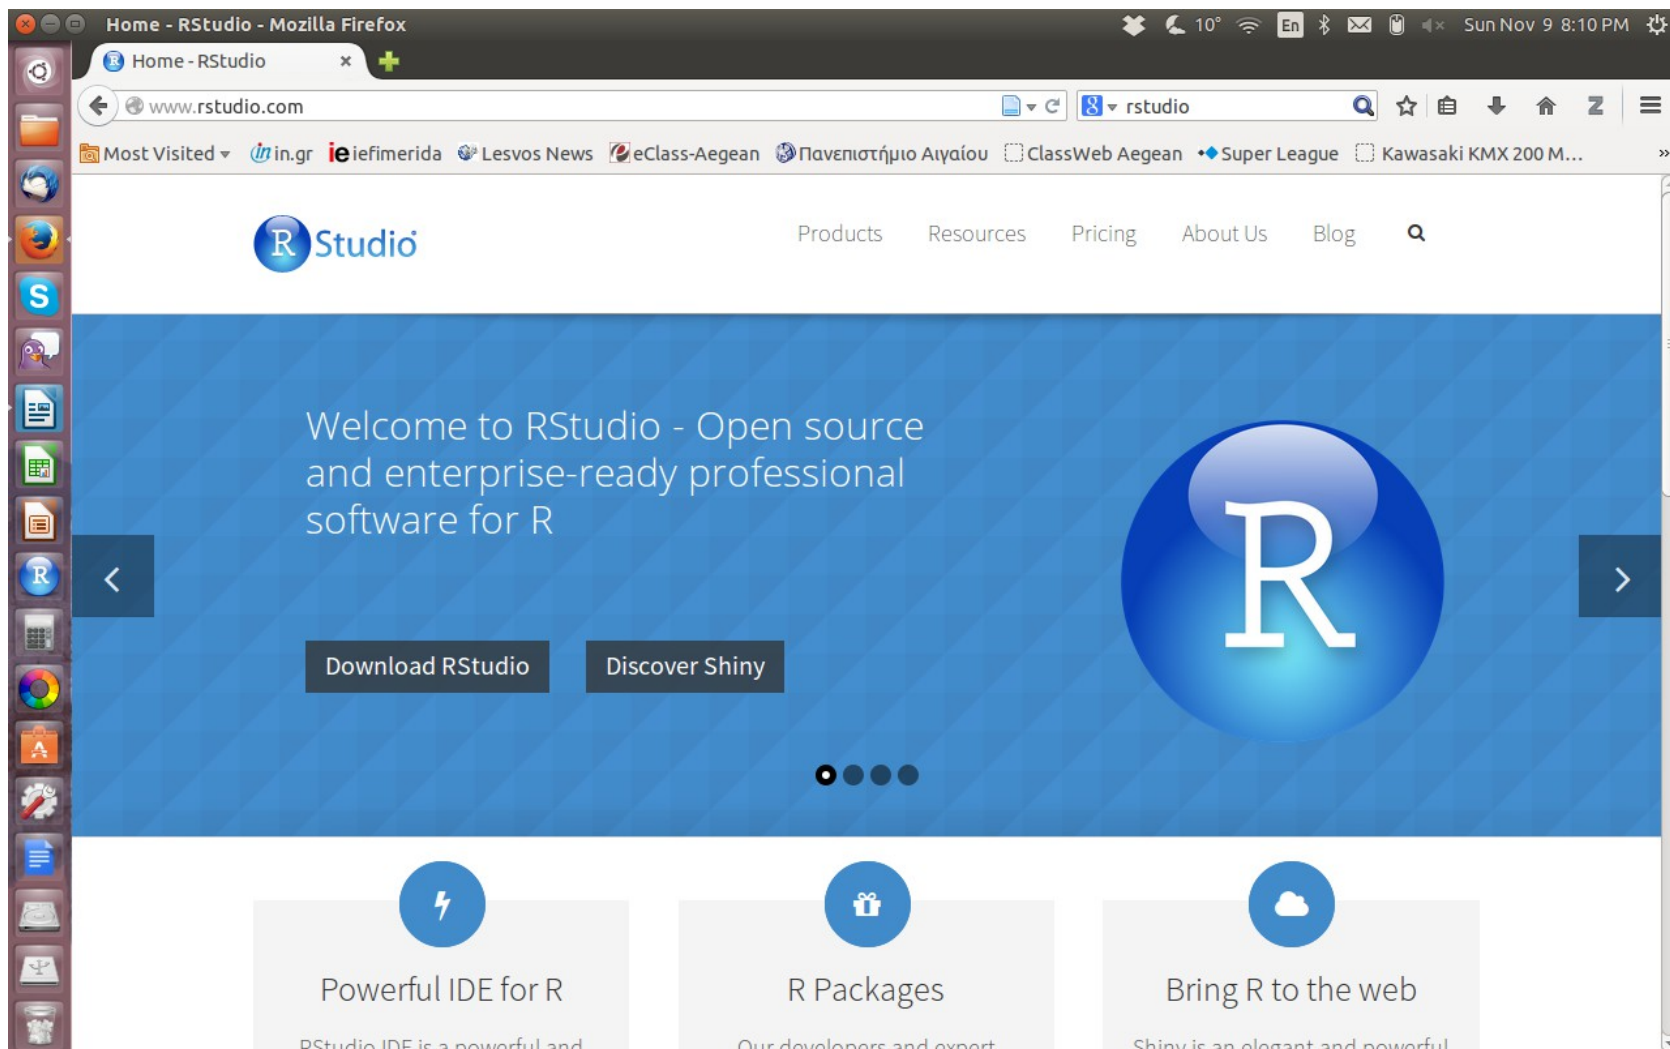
Home - RStudio - Mozilla Firefox

10° En Sun Nov 9 8:10 PM

Home - RStudio ×

www.rstudio.com

rstudio

Most Visited in.gr iefimerida Lesvos News eClass-Aegean Πανεπιστήμιο Αιγαίου ClassWeb Aegean Super League Kawasaki KMX 200 M...

R Studio

Products Resources Pricing About Us Blog

Welcome to RStudio - Open source and enterprise-ready professional software for R

Download RStudio

Discover Shiny

R

Powerful IDE for R

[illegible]

R Packages

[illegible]

Bring R to the web

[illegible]